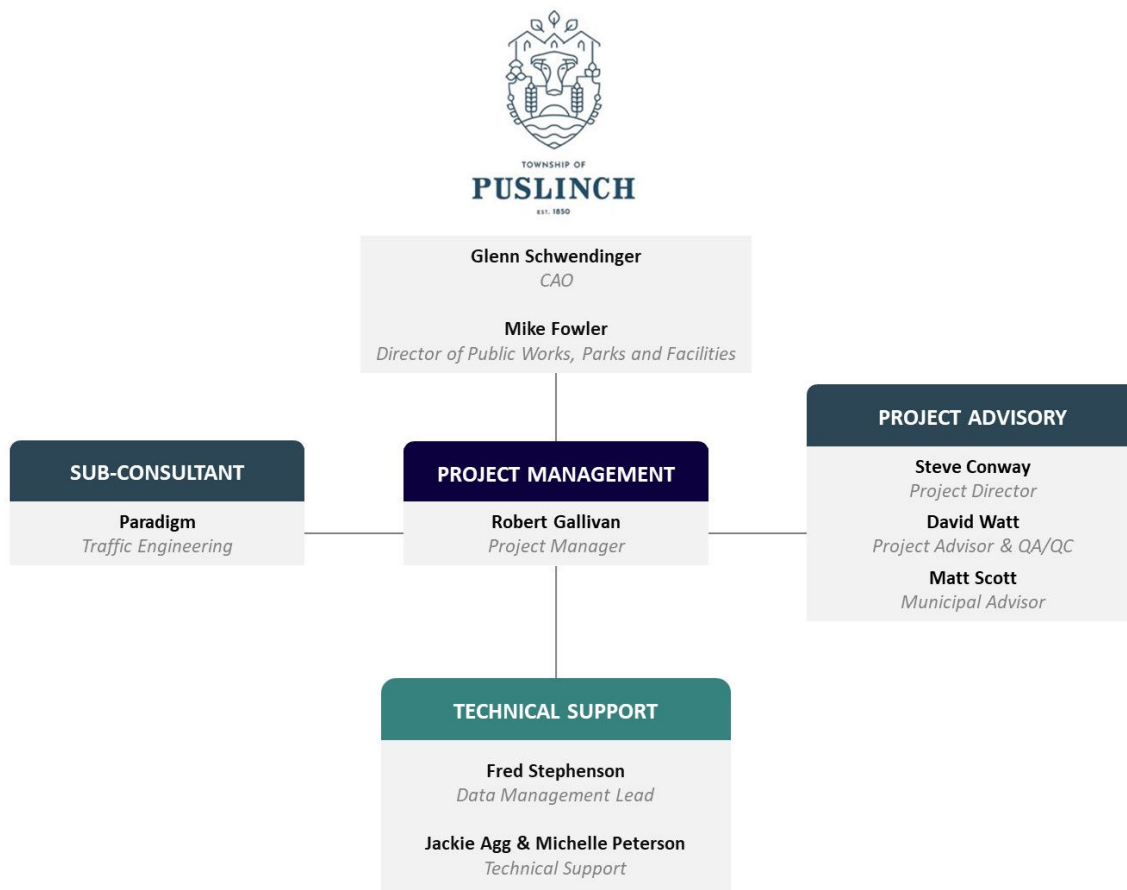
TOWNSHIP OF
PUSLINCH
EST. 1850

Glenn Schwendinger
CAO

Mike Fowler
Director of Public Works, Parks and Facilities

SUB-CONSULTANT
Paradigm
Traffic Engineering

PROJECT MANAGEMENT
Robert Gallivan
Project Manager

PROJECT ADVISORY
Steve Conway
Project Director
David Watt
Project Advisor & QA/QC
Matt Scott
Municipal Advisor

TECHNICAL SUPPORT
Fred Stephenson
Data Management Lead

Jackie Agg & Michelle Peterson
Technical Support